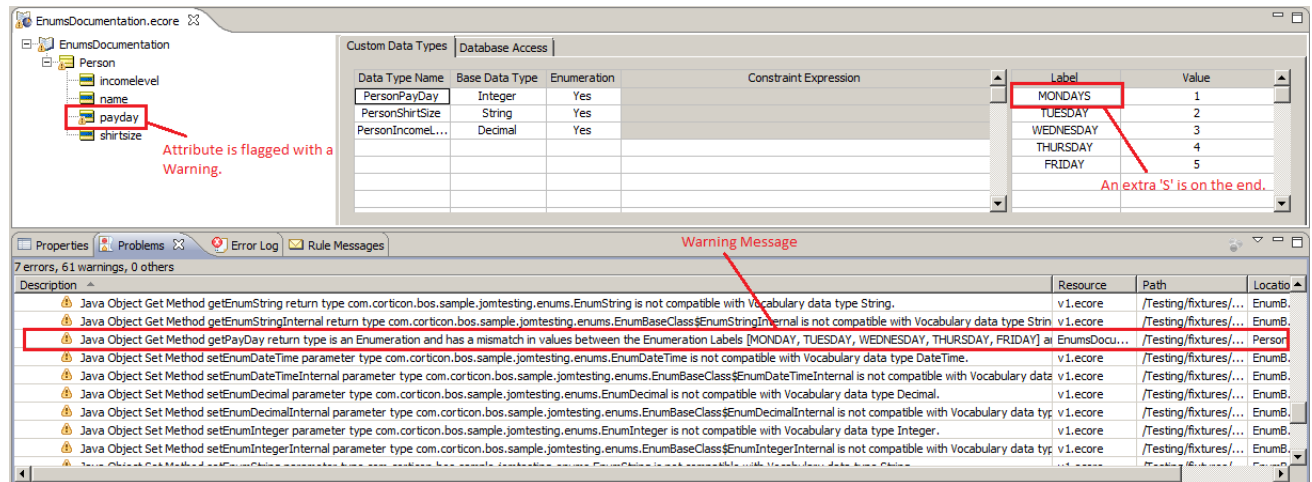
EnumsDocumentation.ecore

EnumsDocumentation
Person
incomelevel
name
payday
shirtsize

Attribute is flagged with a Warning.

Custom Data Types | Database Access

| Data Type Name | Base Data Type | Enumeration | Constraint Expression |
|---|---|---|---|
| PersonPayDay | Integer | Yes | |
| PersonShirtSize | String | Yes | |
| PersonIncomeL... | Decimal | Yes | |

| Label | Value |
|---|---|
| MONDAYS | 1 |
| TUESDAY | 2 |
| WEDNESDAY | 3 |
| THURSDAY | 4 |
| FRIDAY | 5 |

An extra 'S' is on the end.

Properties | Problems | Error Log | Rule Messages

Warning Message

7 errors, 61 warnings, 0 others

| Description | Resource | Path | Locatio |
|---|---|---|---|
| Java Object Get Method getEnumString return type com.corticon.bos.sample.jomtesting.enums.EnumString is not compatible with Vocabulary data type String. | v1.ecore | /Testing/fixtures/... | EnumB. |
| Java Object Get Method getEnumStringInternal return type com.corticon.bos.sample.jomtesting.enums.EnumBaseClass$EnumStringInternal is not compatible with Vocabulary data type Strin | v1.ecore | /Testing/fixtures/... | EnumB. |
| Java Object Get Method getPayDay return type is an Enumeration and has a mismatch in values between the Enumeration Labels [MONDAY, TUESDAY, WEDNESDAY, THURSDAY, FRIDAY] a | EnumsDocu... | /Testing/fixtures/... | Person |
| Java Object Set Method setEnumDateTime parameter type com.corticon.bos.sample.jomtesting.enums.EnumDateTime is not compatible with Vocabulary data type DateTime. | v1.ecore | /Testing/fixtures/... | EnumB. |
| Java Object Set Method setEnumDateTimeInternal parameter type com.corticon.bos.sample.jomtesting.enums.EnumBaseClass$EnumDateTimeInternal is not compatible with Vocabulary data | v1.ecore | /Testing/fixtures/... | EnumB. |
| Java Object Set Method setEnumDecimal parameter type com.corticon.bos.sample.jomtesting.enums.EnumDecimal is not compatible with Vocabulary data type Decimal. | v1.ecore | /Testing/fixtures/... | EnumB. |
| Java Object Set Method setEnumDecimalInternal parameter type com.corticon.bos.sample.jomtesting.enums.EnumBaseClass$EnumDecimalInternal is not compatible with Vocabulary data typ | v1.ecore | /Testing/fixtures/... | EnumB. |
| Java Object Get Method getEnumInteger return type com.corticon.bos.sample.jomtesting.enums.EnumInteger is not compatible with Vocabulary data type Integer. | v1.ecore | /Testing/fixtures/... | EnumB. |
| Java Object Set Method setEnumIntegerInternal parameter type com.corticon.bos.sample.jomtesting.enums.EnumBaseClass$EnumIntegerInternal is not compatible with Vocabulary data typ | v1.ecore | /Testing/fixtures/... | EnumB. |
| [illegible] | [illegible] | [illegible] | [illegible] |